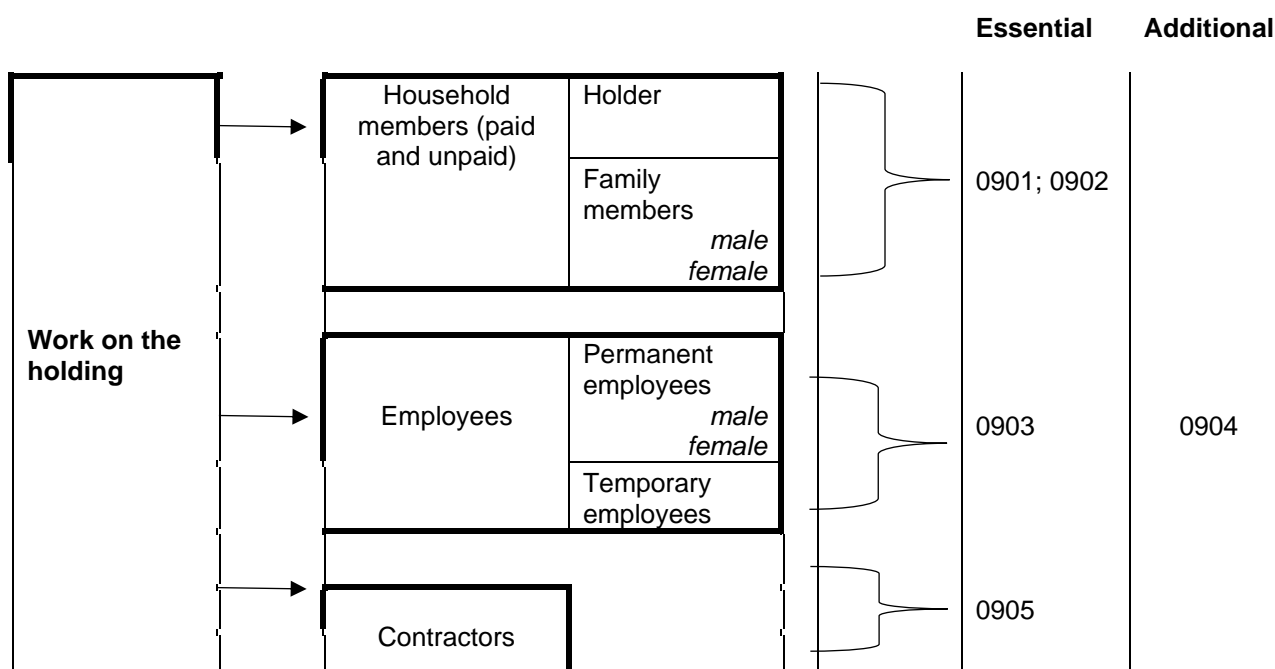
Essential Additional

Work on the holding

Household members (paid and unpaid)

Holder

Family members
male
female

0901; 0902

Employees

Permanent employees
male
female

Temporary employees

0903

0904

Contractors

0905